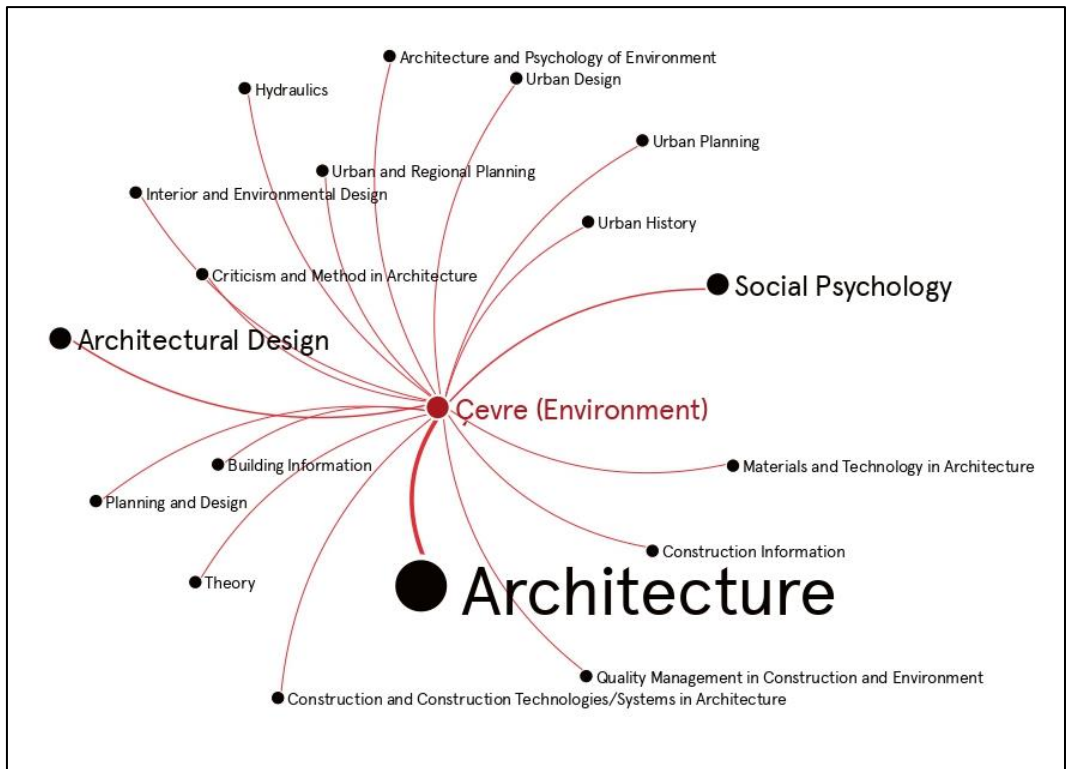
Architecture and Psychology of Environment
Urban Design
Hydraulics
Urban Planning
Urban and Regional Planning
Interior and Environmental Design
Urban History
Criticism and Method in Architecture
Social Psychology
Architectural Design
Çevre (Environment)
Building Information
Materials and Technology in Architecture
Planning and Design
Construction Information
Theory
Architecture
Quality Management in Construction and Environment
Construction and Construction Technologies/Systems in Architecture